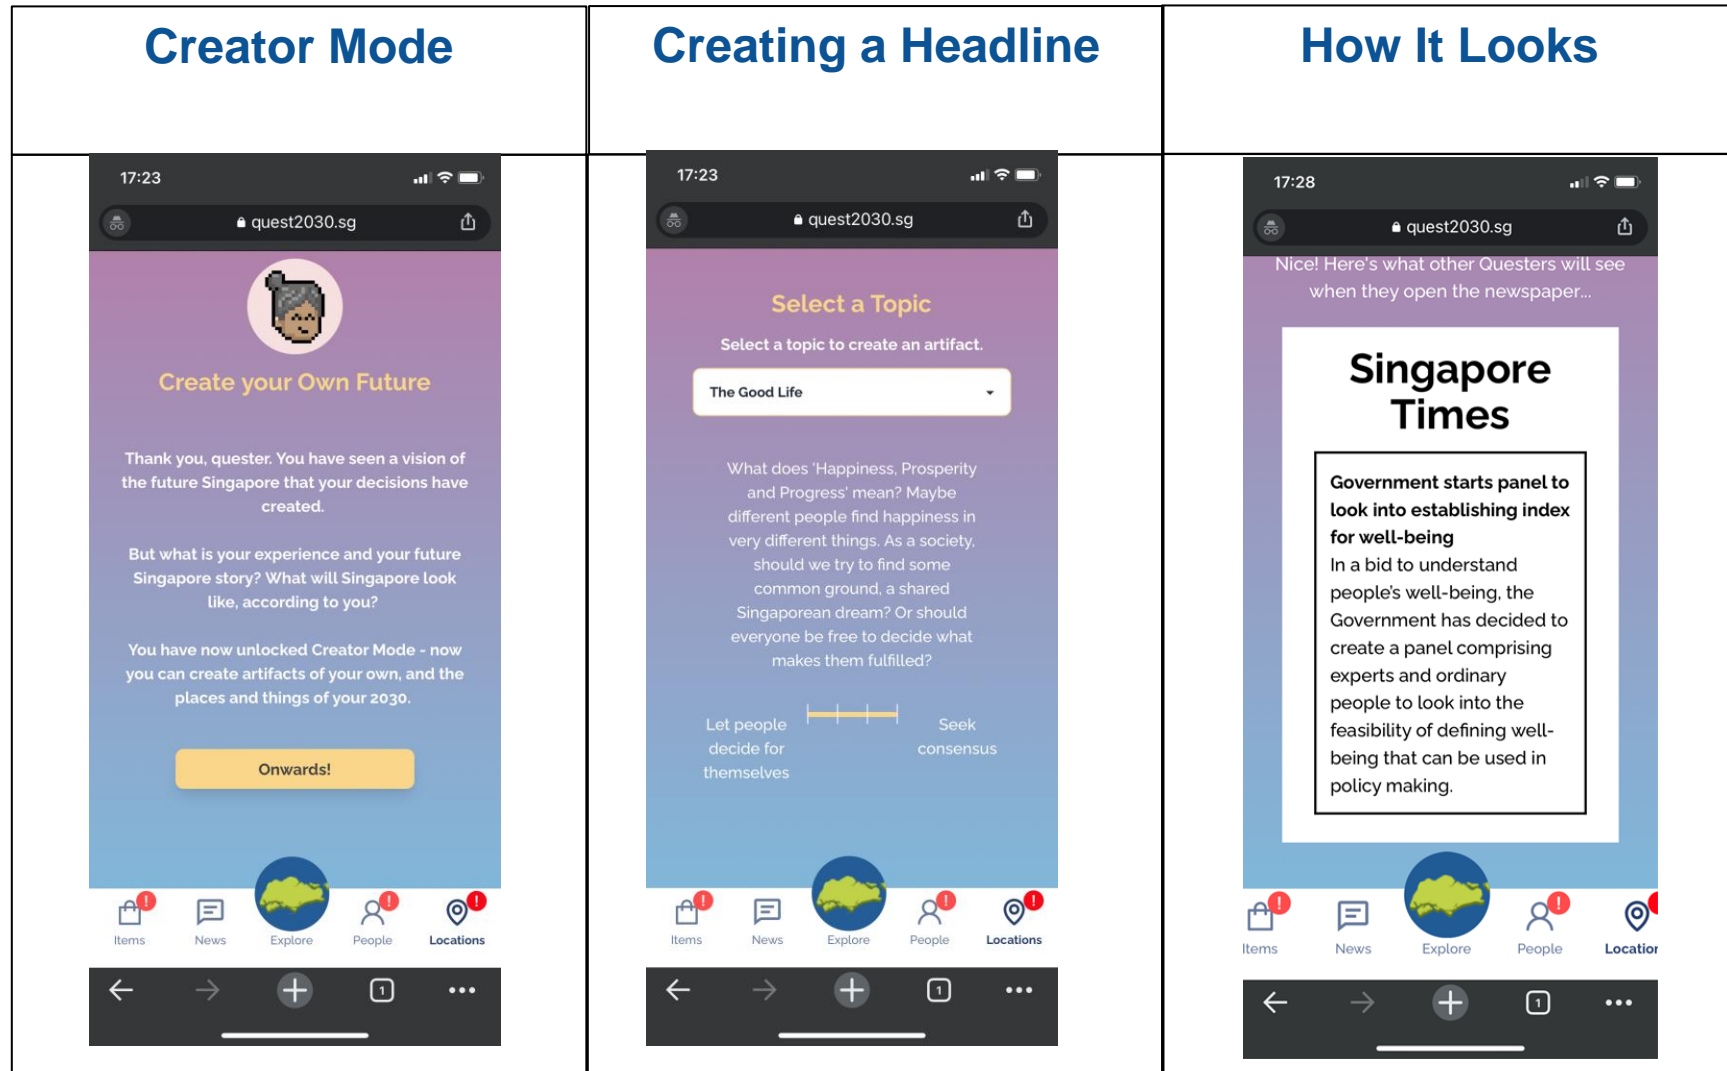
| Creator Mode | Creating a Headline | How It Looks |
|---|---|---|
| 17:23 quest2030.sg Create your Own Future Thank you, quester. You have seen a vision of the future Singapore that your decisions have created. But what is your experience and your future Singapore story? What will Singapore look like, according to you? You have now unlocked Creator Mode - now you can create artifacts of your own, and the places and things of your 2030. Onwards! Items News Explore People Locations | 17:23 quest2030.sg Select a Topic Select a topic to create an artifact. The Good Life What does 'Happiness, Prosperity and Progress' mean? Maybe different people find happiness in very different things. As a society, should we try to find some common ground, a shared Singaporean dream? Or should everyone be free to decide what makes them fulfilled? Let people decide for themselves Seek consensus Items News Explore People Locations | 17:28 quest2030.sg Nice! Here's what other Questers will see when they open the newspaper... Singapore Times Government starts panel to look into establishing index for well-being In a bid to understand people's well-being, the Government has decided to create a panel comprising experts and ordinary people to look into the feasibility of defining well-being that can be used in policy making. Items News Explore People Locatio |